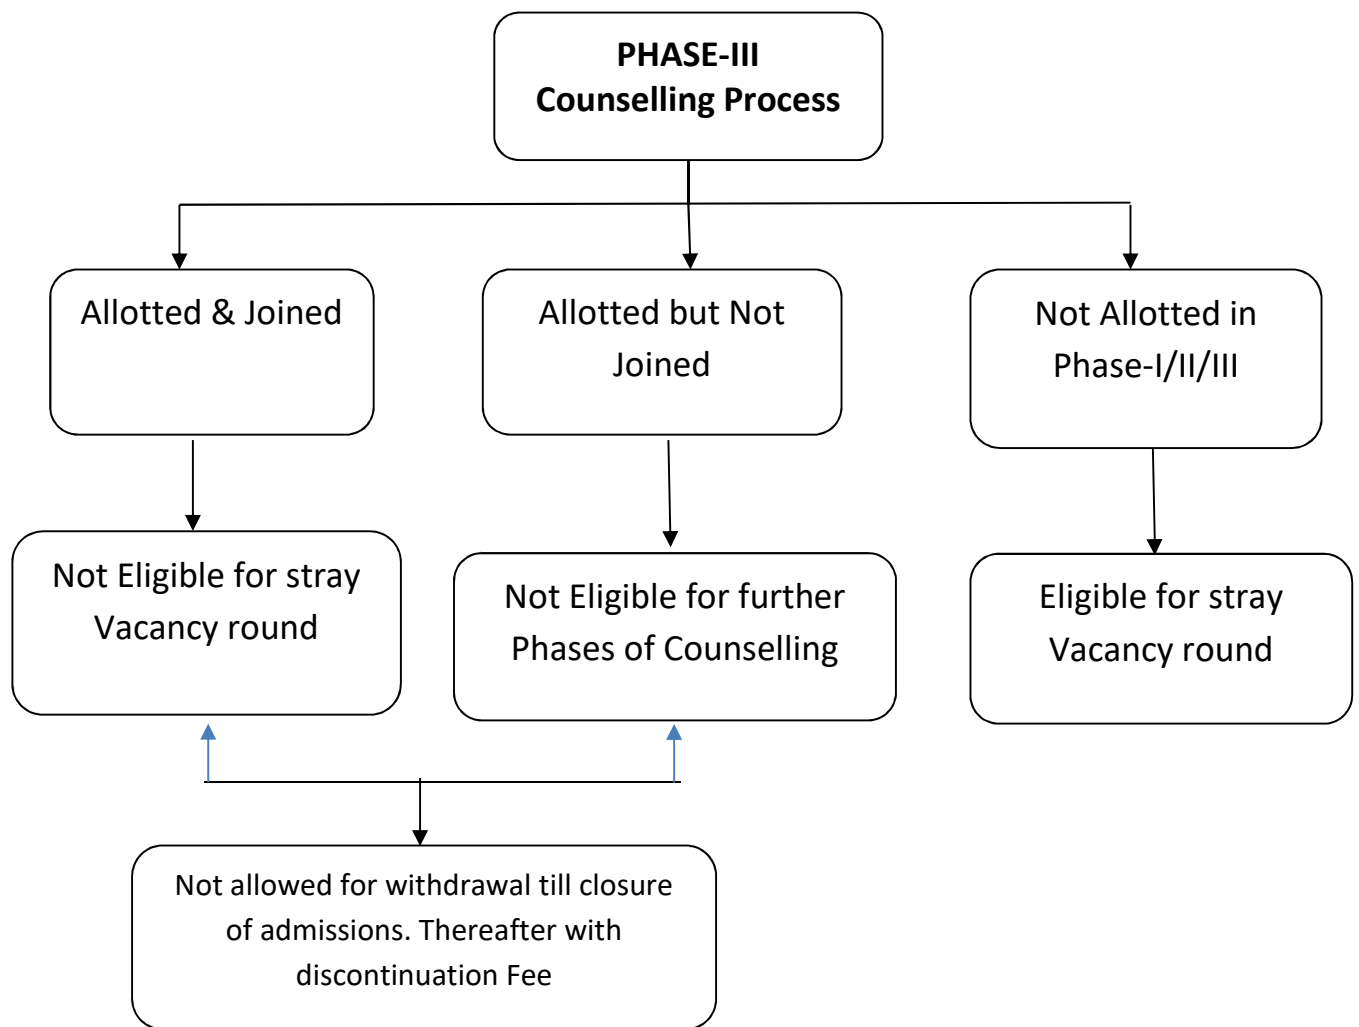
PHASE-III
Counselling Process

Allotted & Joined

Allotted but Not Joined

Not Allotted in Phase-I/II/III

Not Eligible for stray Vacancy round

Not Eligible for further Phases of Counselling

Eligible for stray Vacancy round

Not allowed for withdrawal till closure of admissions. Thereafter with discontinuation Fee